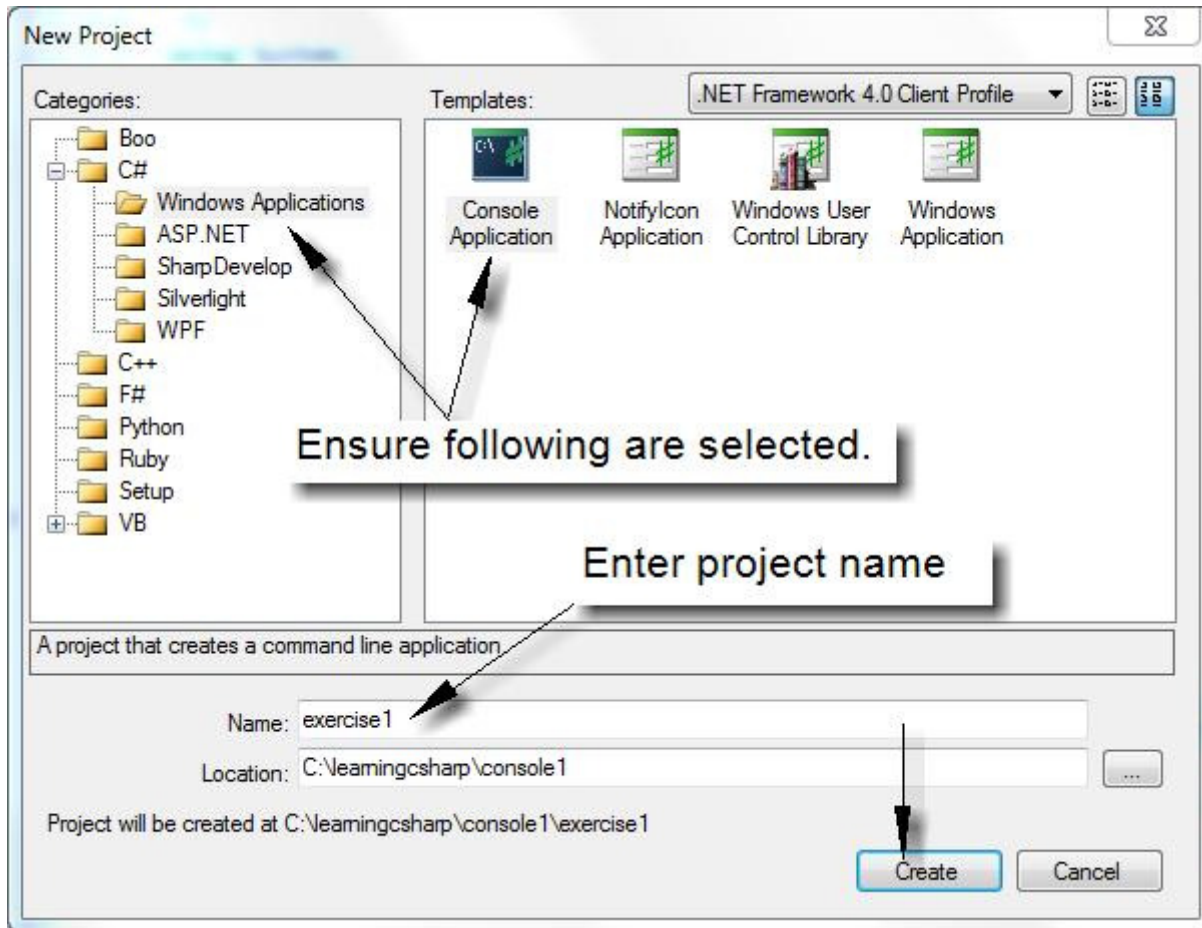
New Project

Categories:

Boo
C#
Windows Applications
ASP.NET
SharpDevelop
Silverlight
WPF
C++
F#
Python
Ruby
Setup
VB

Templates:

.NET Framework 4.0 Client Profile

Console Application
NotifyIcon Application
Windows User Control Library
Windows Application

Ensure following are selected.

Enter project name

A project that creates a command line application

Name: exercise1

Location: C:\learningcsharp\console1

...

Project will be created at C:\learningcsharp\console1\exercise1

Create
Cancel